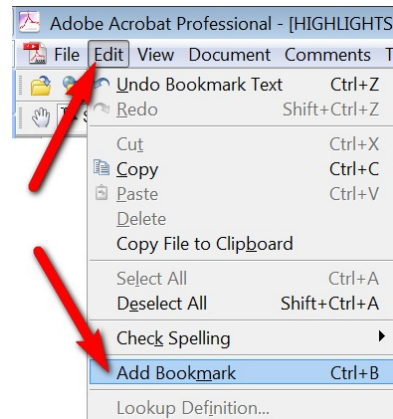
Adobe Acrobat Professional - [HIGHLIGHTS

File Edit View Document Comments T

Undo Bookmark Text Ctrl+Z
Redo Shift+Ctrl+Z
Cut Ctrl+X
Copy Ctrl+C
Paste Ctrl+V
Delete
Copy File to Clipboard
Select All Ctrl+A
Deselect All Shift+Ctrl+A
Check Spelling
Add Bookmark Ctrl+B
Lookup Definition...